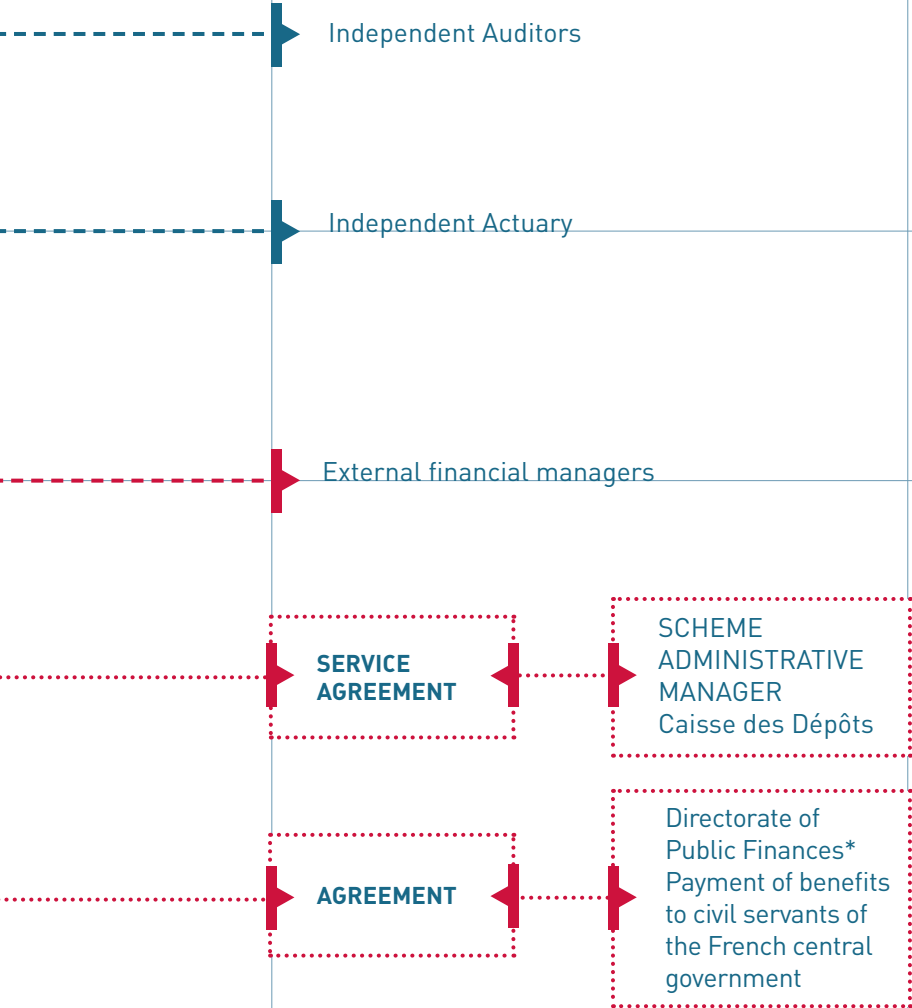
Independent Auditors

Independent Actuary

External financial managers

SERVICE AGREEMENT

SCHEME ADMINISTRATIVE MANAGER
Caisse des Dépôts

AGREEMENT

Directorate of Public Finances*
Payment of benefits to civil servants of the French central government